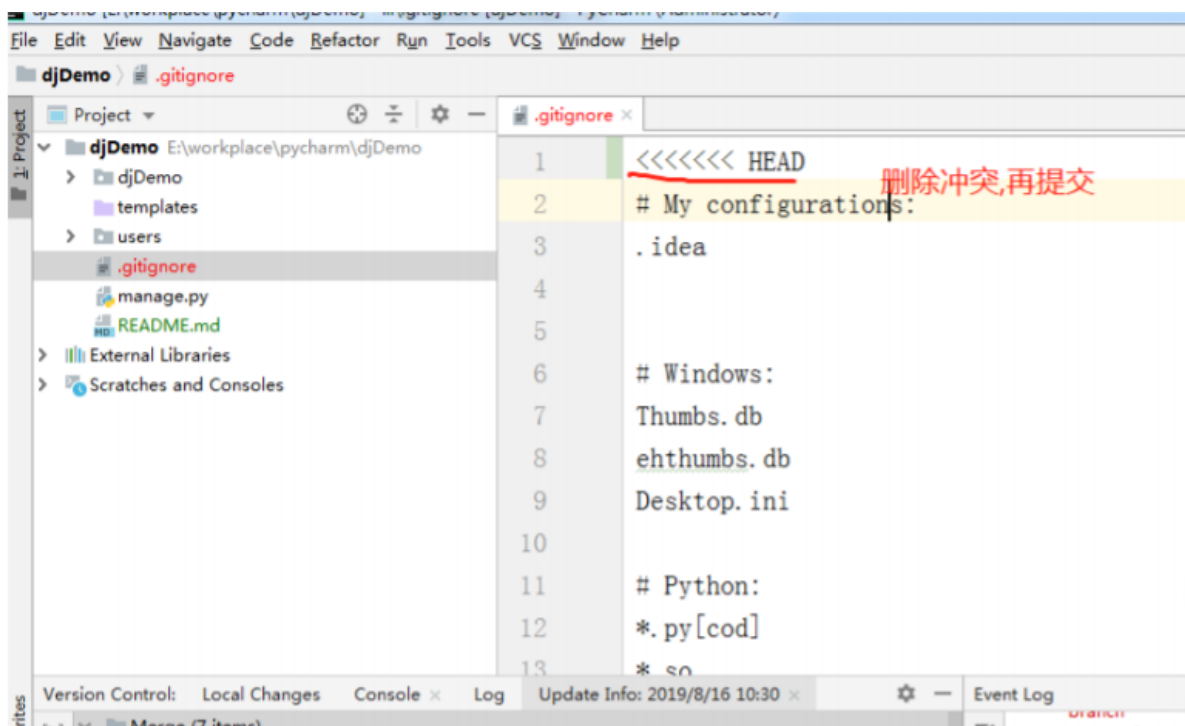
djDemo [E:\workplace\pycharm\djDemo] - ...\.gitignore [djDemo] - PyCharm (Administrator)

File Edit View Navigate Code Refactor Run Tools VCS Window Help

djDemo .gitignore

1: Project

Project

djDemo E:\workplace\pycharm\djDemo
djDemo
templates
users
.gitignore
manage.py
README.md
External Libraries
Scratches and Consoles

.gitignore ×

1 <<<<<<< HEAD
2 # My configurations:
3 .idea
4
5
6 # Windows:
7 Thumbs.db
8 ehthumbs.db
9 Desktop.ini
10
11 # Python:
12 *.py[cod]
13 *.so

删除冲突,再提交

Version Control: Local Changes Console × Log Update Info: 2019/8/16 10:30 × Event Log

Merge (7 items)

branch

rites